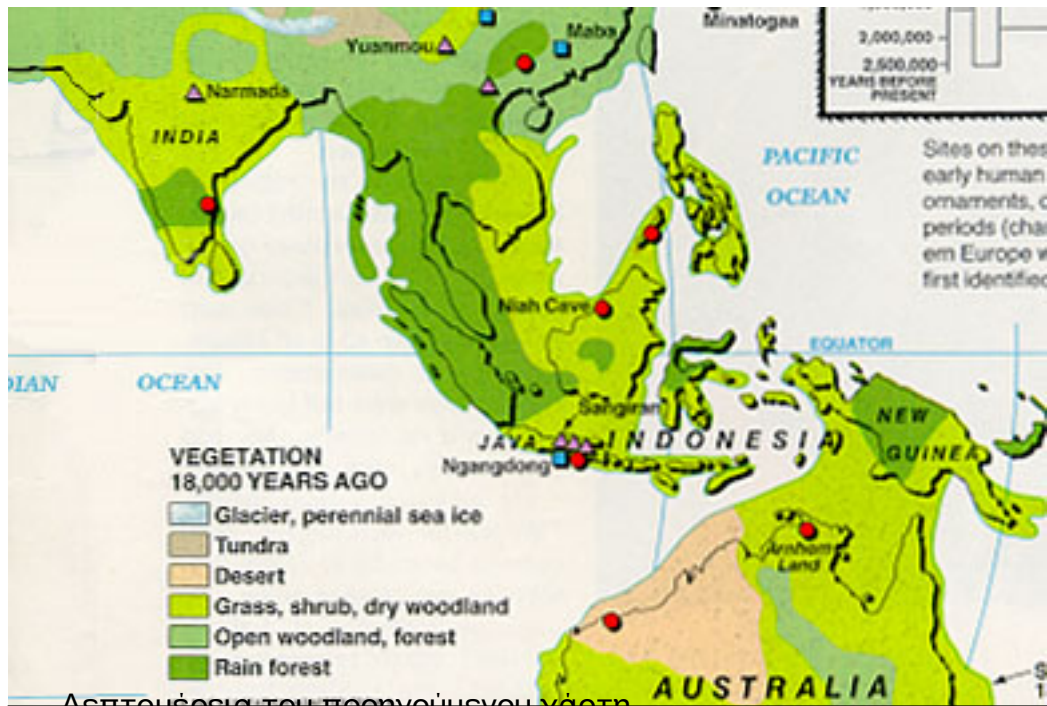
Yuanmou
Maba
Minatogaa
2,000,000
2,500,000
YEARS BEFORE PRESENT
Narmada
INDIA
PACIFIC OCEAN
Sites on thes early human ornaments, c periods (cha em Europe w first identified
Niah Cave
EQUATOR
DIAN OCEAN
Sangiran
JAVA
INDONESIA
Ngangdong
NEW GUINEA
VEGETATION 18,000 YEARS AGO
Glacier, perennial sea ice
Tundra
Desert
Grass, shrub, dry woodland
Open woodland, forest
Rain forest
Arnhem Land
AUSTRALIA
S 1
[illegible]